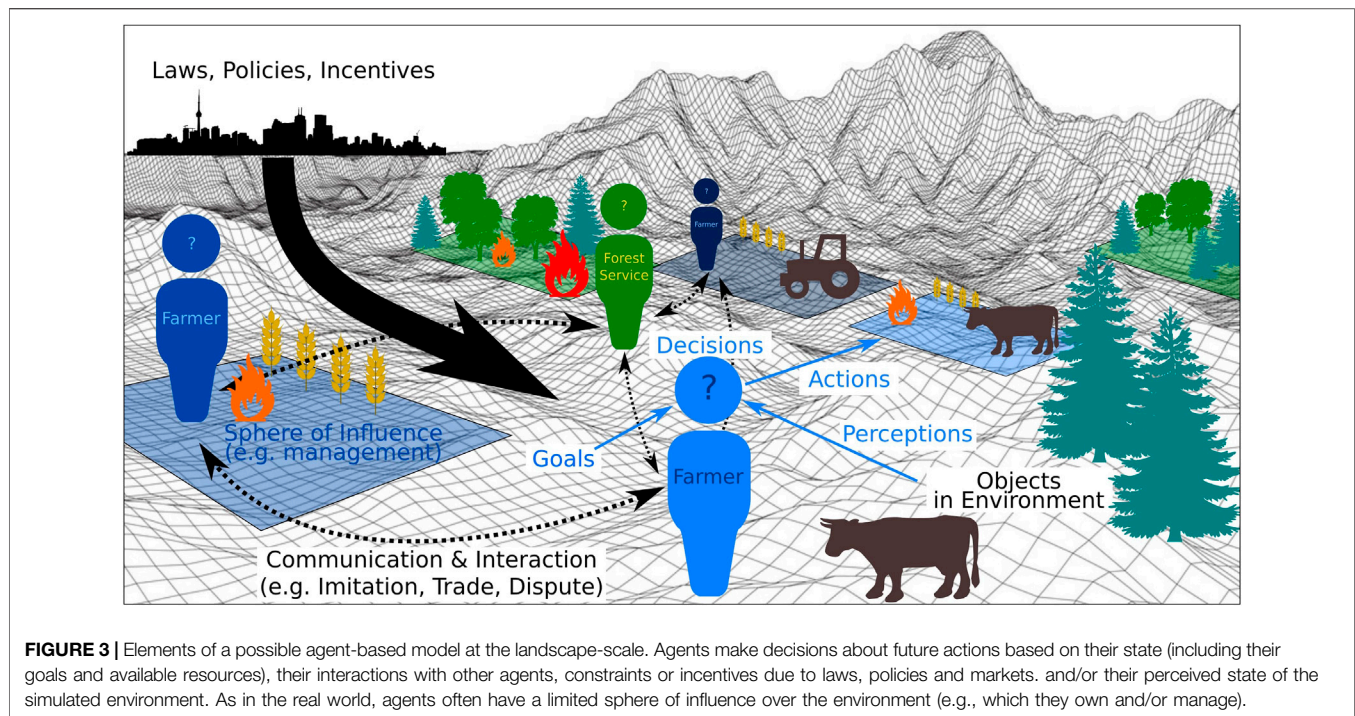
Laws, Policies, Incentives

?

Farmer

?

Forest Service

?

Farmer

Decisions

?

Actions

Perceptions

Goals

Farmer

Sphere of Influence
(e.g. management)

Objects
in Environment

Communication & Interaction
(e.g. Imitation, Trade, Dispute)

**FIGURE 3 |** Elements of a possible agent-based model at the landscape-scale. Agents make decisions about future actions based on their state (including their goals and available resources), their interactions with other agents, constraints or incentives due to laws, policies and markets. and/or their perceived state of the simulated environment. As in the real world, agents often have a limited sphere of influence over the environment (e.g., which they own and/or manage).